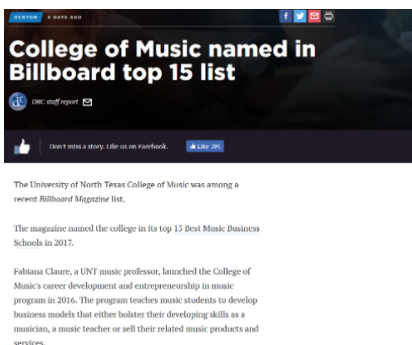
DENTON 6 DAYS AGO

College of Music named in Billboard top 15 list

DRC staff report

Don't miss a story. Like us on Facebook.

Like 26K

The University of North Texas College of Music was among a recent Billboard Magazine list.

The magazine named the college in its top 15 Best Music Business Schools in 2017.

Fabiana Claure, a UNT music professor, launched the College of Music's career development and entrepreneurship in music program in 2016. The program teaches music students to develop business models that either bolster their developing skills as a musician, a music teacher or sell their related music products and services.